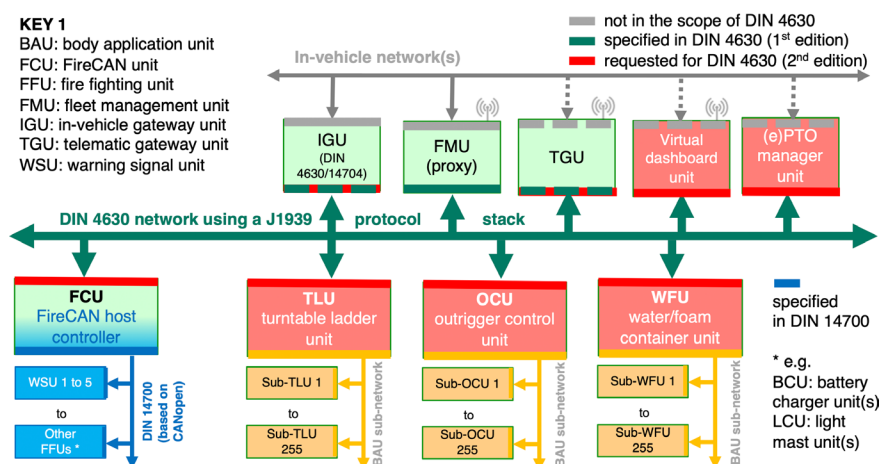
KEY 1
BAU: body application unit
FCU: FireCAN unit
FFU: fire fighting unit
FMU: fleet management unit
IGU: in-vehicle gateway unit
TGU: telematic gateway unit
WSU: warning signal unit

not in the scope of DIN 4630
specified in DIN 4630 (1st edition)
requested for DIN 4630 (2nd edition)

In-vehicle network(s)

IGU (DIN 4630/14704)

FMU (proxy)

TGU

Virtual dashboard unit

(e)PTO manager unit

DIN 4630 network using a J1939 protocol stack

FCU
FireCAN host controller

WSU 1 to 5
to
Other FFUs *

DIN 14700 (based on CANopen)

TLU
turntable ladder unit

Sub-TLU 1
to
Sub-TLU 255

BAU sub-network

OCU
outrigger control unit

Sub-OCU 1
to
Sub-OCU 255

BAU sub-network

WFU
water/foam container unit

Sub-WFU 1
to
Sub-WFU 255

BAU sub-network

specified in DIN 14700

* e.g.
BCU: battery charger unit(s)
LCU: light mast unit(s)